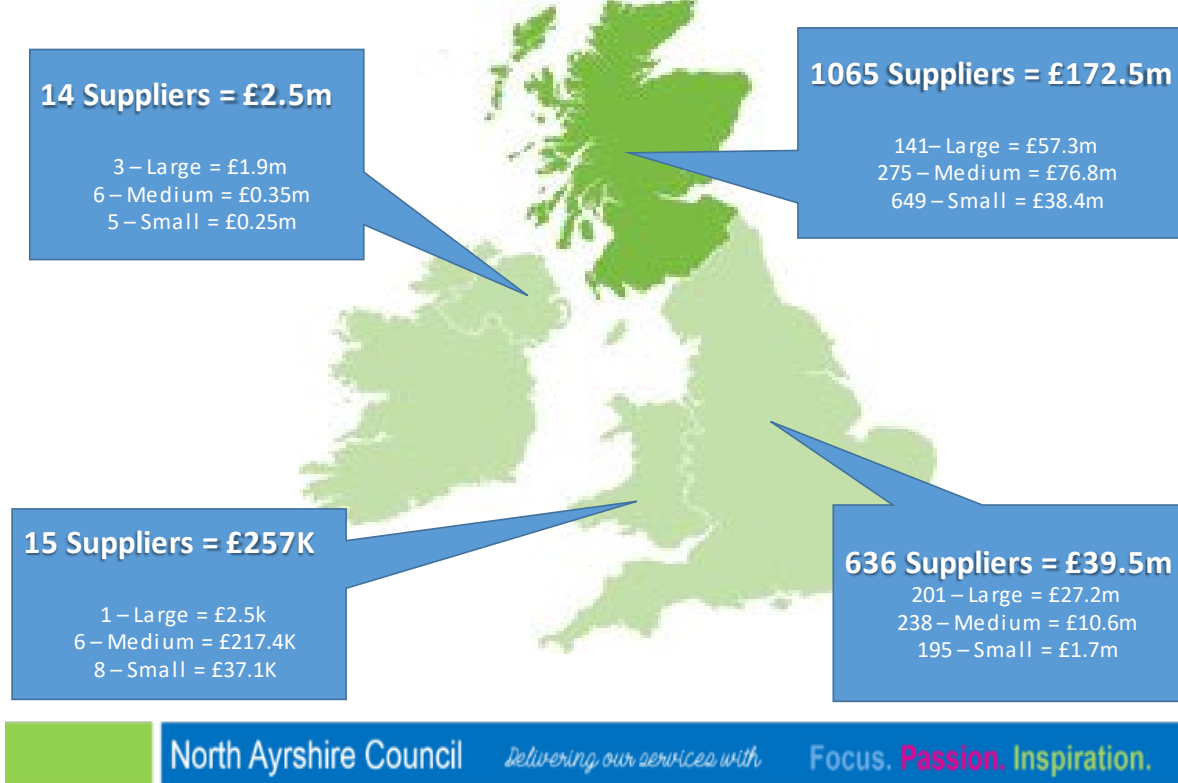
14 Suppliers = £2.5m

3 – Large = £1.9m
6 – Medium = £0.35m
5 – Small = £0.25m

1065 Suppliers = £172.5m

141– Large = £57.3m
275 – Medium = £76.8m
649 – Small = £38.4m

15 Suppliers = £257K

1 – Large = £2.5k
6 – Medium = £217.4K
8 – Small = £37.1K

636 Suppliers = £39.5m
201 – Large = £27.2m
238 – Medium = £10.6m
195 – Small = £1.7m

North Ayrshire Council Delivering our services with Focus. Passion. Inspiration.